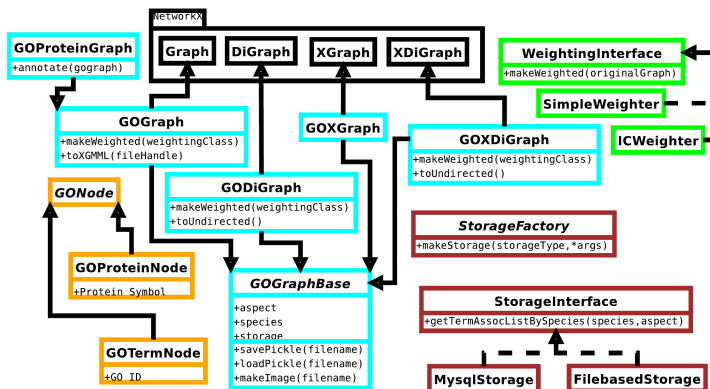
NetworkX

Graph

DiGraph

XGraph

XDiGraph

GOProteinGraph
+annotate(gograph)

GOGraph
+makeWeighted(weightingClass)
+toXGMML(fileHandle)

GOXGraph

GOXDiGraph
+makeWeighted(weightingClass)
+toUndirected()

GODiGraph
+makeWeighted(weightingClass)
+toUndirected()

WeightingInterface
+makeWeighted(originalGraph)

SimpleWeighter

ICWeighter

GONode

GOProteinNode
+Protein Symbol

GOTermNode
+GO ID

GOGraphBase
+aspect
+species
+storage
+savePickle(filename)
+loadPickle(filename)
+makeImage(filename)

StorageFactory
+makeStorage(storageType,*args)

StorageInterface
+getTermAssocListBySpecies(species,aspect)

MysqlStorage

FilebasedStorage